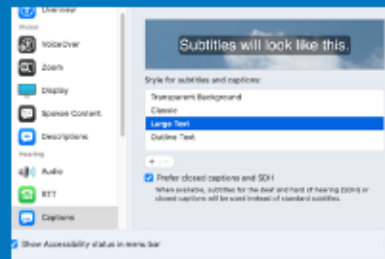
Overview
Vision
VoiceOver
Zoom
Display
Spoken Content
Descriptions
Hearing
Audio
RTT
Captions

Subtitles will look like this.

Style for subtitles and captions:
Transparent Background
Classic
Large Text
Outline Text

+ −

Prefer closed captions and SDH
When available, subtitles for the deaf and hard of hearing (SDH) or closed captions will be used instead of standard subtitles.

Show Accessibility status in menu bar